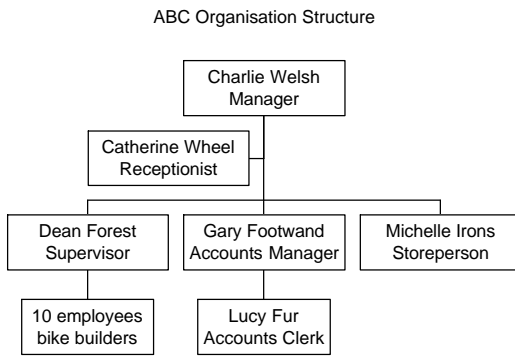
ABC Organisation Structure

Charlie Welsh
Manager

Catherine Wheel
Receptionist

Dean Forest
Supervisor

Gary Footwand
Accounts Manager

Michelle Irons
Storeperson

10 employees
bike builders

Lucy Fur
Accounts Clerk